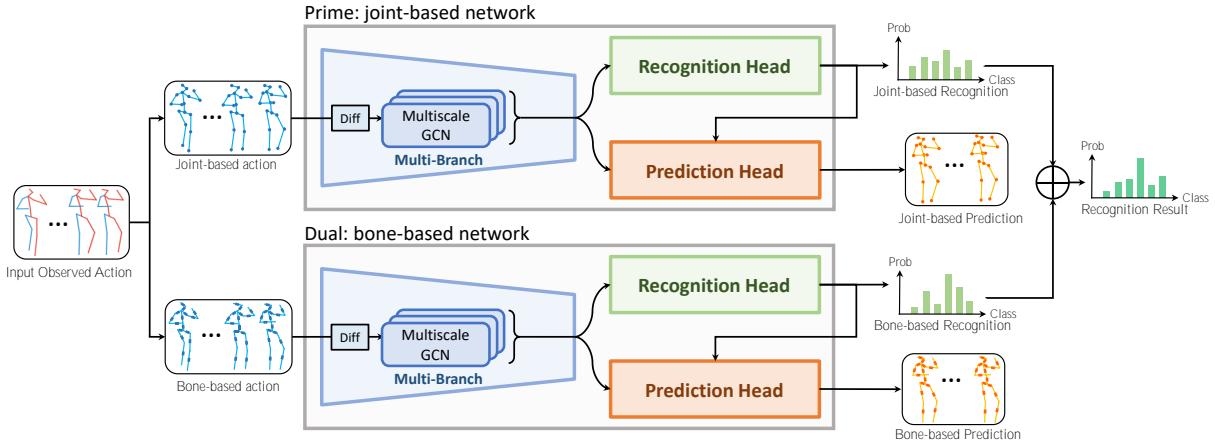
Prime: joint-based network

Input Observed Action

Joint-based action

Diff

Multiscale GCN

Multi-Branch

Recognition Head

Prediction Head

Prob

Class

Joint-based Recognition

Joint-based Prediction

Prob

Class

Recognition Result

Dual: bone-based network

Bone-based action

Diff

Multiscale GCN

Multi-Branch

Recognition Head

Prediction Head

Prob

Class

Bone-based Recognition

Bone-based Prediction